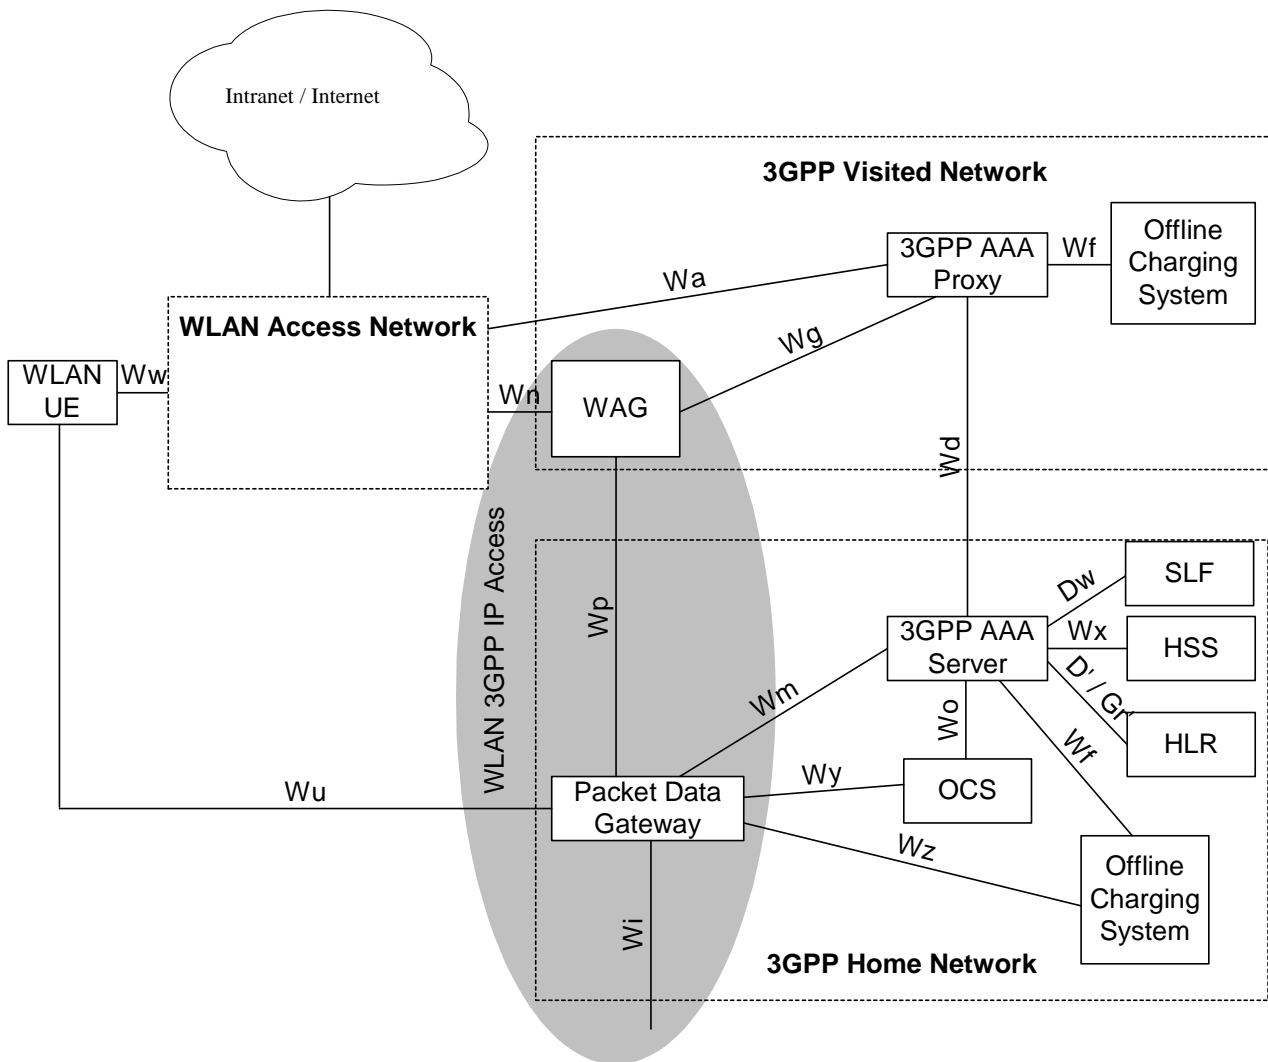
Intranet / Internet

3GPP Visited Network

3GPP AAA Proxy

Wf

Offline Charging System

Wa

WLAN Access Network

Wg

WLAN UE

Ww

Wn

WAG

Wd

WLAN 3GPP IP Access

Wp

SLF

Dw

3GPP AAA Server

Wx

HSS

D' / Gr

Wm

Wo

HLR

Wf

Wy

Wu

Packet Data Gateway

OCS

Wz

Offline Charging System

Wi

3GPP Home Network